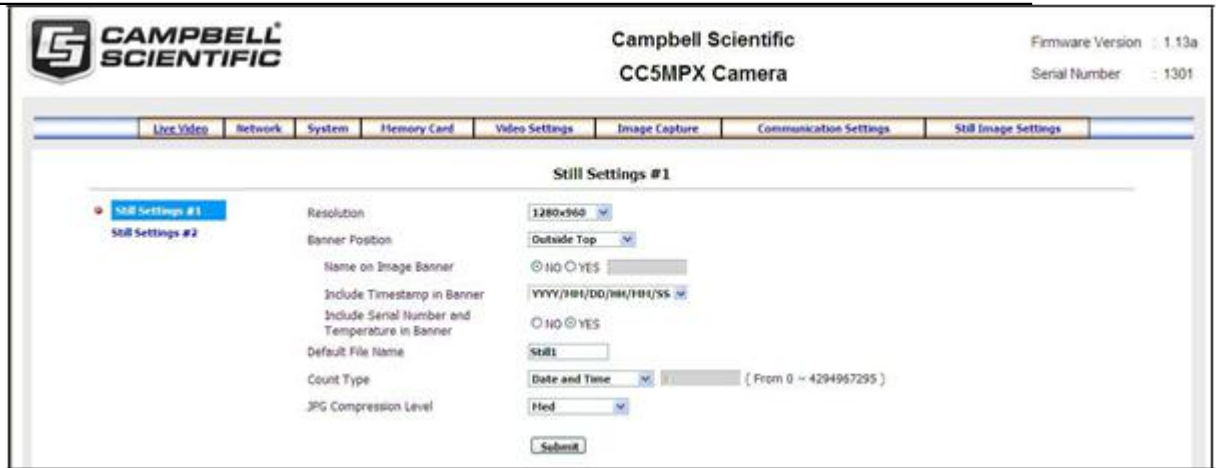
CAMPBELL SCIENTIFIC

Campbell Scientific
CC5MPX Camera

Firmware Version : 1.13a
Serial Number : 1301

Live Video | Network | System | Memory Card | Video Settings | Image Capture | Communication Settings | Still Image Settings

Still Settings #1

Still Settings #1
Still Settings #2

Resolution 1280x960
Banner Position Outside Top
Name on Image Banner NO YES
Include Timestamp in Banner YYYY/MM/DD/HH/MM/SS
Include Serial Number and Temperature in Banner NO YES
Default File Name Still1
Count Type Date and Time ( From 0 ~ 4294967295 )
JPG Compression Level Med

Submit